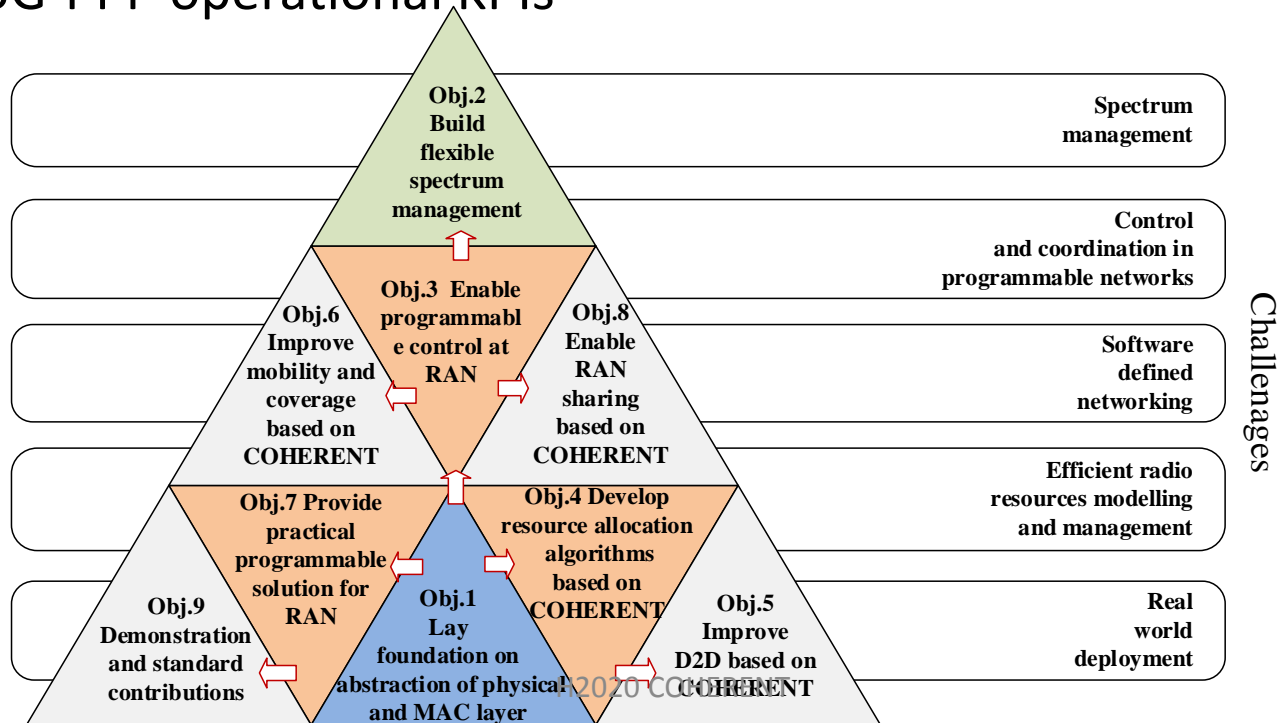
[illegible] operational KPIs

Obj.2 Build flexible spectrum management

Spectrum management

Obj.3 Enable programmable control at RAN

Control and coordination in programmable networks

Obj.6 Improve mobility and coverage based on COHERENT

Obj.8 Enable RAN sharing based on COHERENT

Software defined networking

Efficient radio resources modelling and management

Obj.7 Provide practical programmable solution for RAN

Obj.4 Develop resource allocation algorithms based on COHERENT

Obj.1 Lay foundation on abstraction of physical and MAC layer

Obj.9 Demonstration and standard contributions

Obj.5 Improve D2D based on COHERENT

Real world deployment

Challenages

H2020 COHERENT